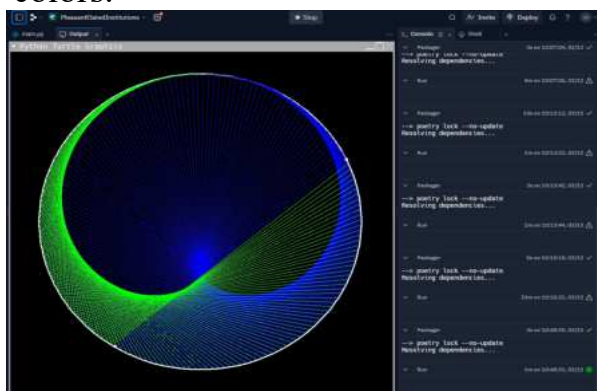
colors.

PleasantElatedInstitutions

Stop

Invite

Deploy

main.py

Output

Python Turtle Graphics

Console

Shell

Package

--> poetry lock --no-update
Resolving dependencies...

Run

Package

--> poetry lock --no-update
Resolving dependencies...

Run

Package

--> poetry lock --no-update
Resolving dependencies...

Run

Package

--> poetry lock --no-update
Resolving dependencies...

Run

Package

--> poetry lock --no-update
Resolving dependencies...

Run